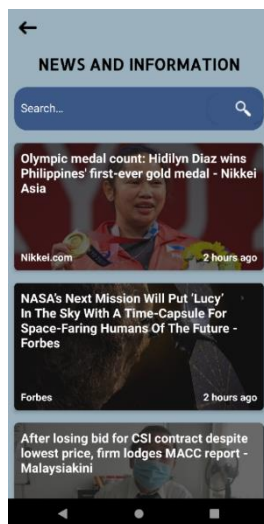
←

NEWS AND INFORMATION

Search...

Olympic medal count: Hidilyn Diaz wins Philippines' first-ever gold medal - Nikkei Asia

Nikkei.com

2 hours ago

NASA's Next Mission Will Put 'Lucy' In The Sky With A Time-Capsule For Space-Faring Humans Of The Future - Forbes

Forbes

2 hours ago

After losing bid for CSI contract despite lowest price, firm lodges MACC report - Malaysiakini